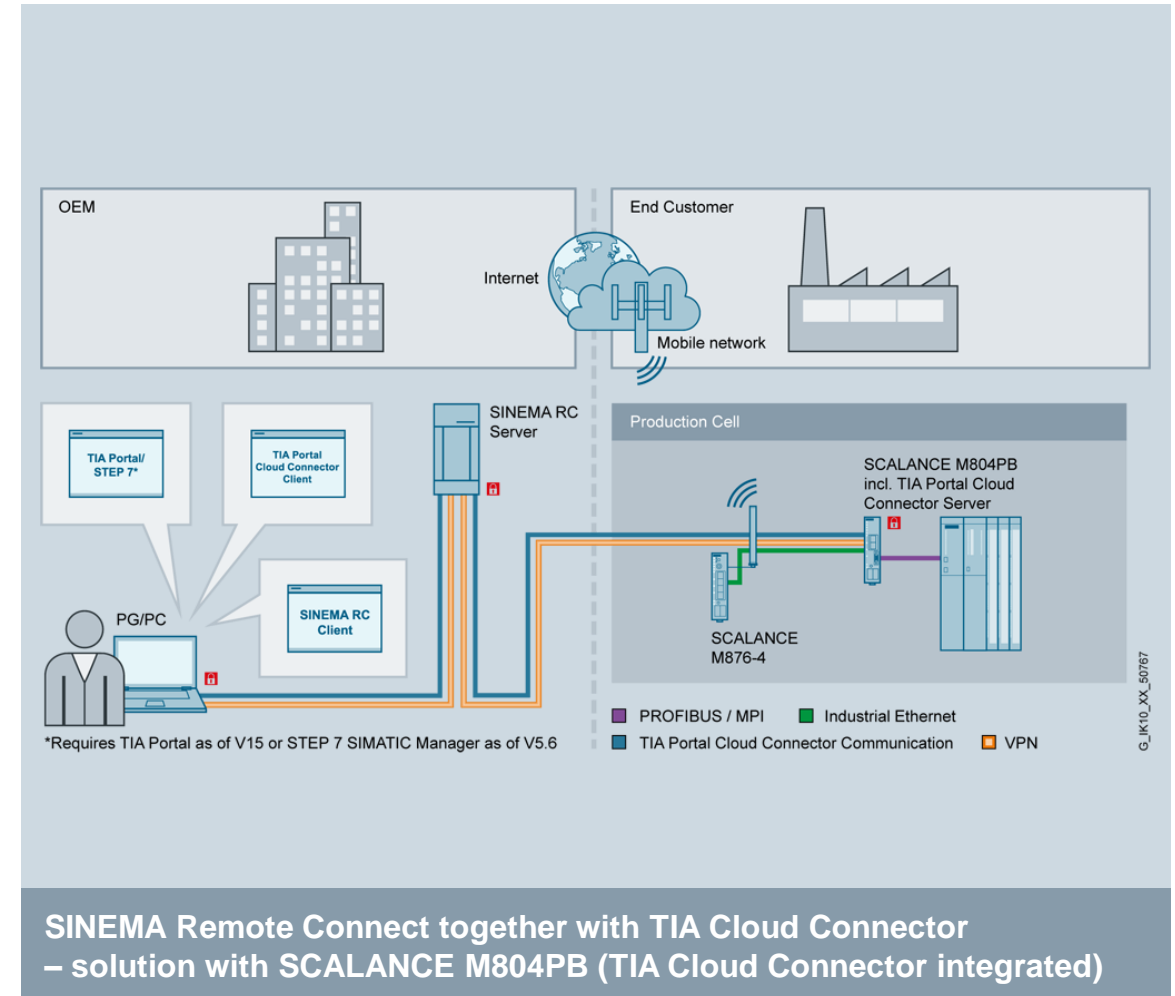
OEM

End Customer

Internet

Mobile network

TIA Portal/ STEP 7*

TIA Portal Cloud Connector Client

SINEMA RC Client

SINEMA RC Server

Production Cell

SCALANCE M804PB incl. TIA Portal Cloud Connector Server

SCALANCE M876-4

PG/PC

*Requires TIA Portal as of V15 or STEP 7 SIMATIC Manager as of V5.6

PROFIBUS / MPI

Industrial Ethernet

TIA Portal Cloud Connector Communication

VPN

G_IK10_XX_50767

SINEMA Remote Connect together with TIA Cloud Connector – solution with SCALANCE M804PB (TIA Cloud Connector integrated)